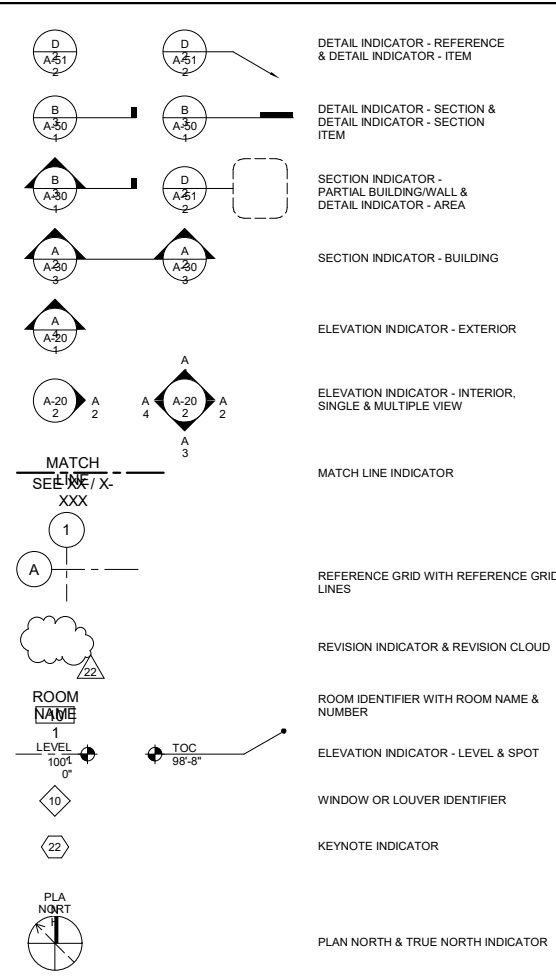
D
A-51
2

D
A-51
2

DETAIL INDICATOR - REFERENCE & DETAIL INDICATOR - ITEM

B
A-50
1

B
A-50
1

DETAIL INDICATOR - SECTION & DETAIL INDICATOR - SECTION ITEM

B
A-30
1

D
A-51
2

SECTION INDICATOR - PARTIAL BUILDING/WALL & DETAIL INDICATOR - AREA

A
A-30
3

A
A-30
3

SECTION INDICATOR - BUILDING

A
A-20
1

ELEVATION INDICATOR - EXTERIOR

A-20
2
A
2

A
A
4
A-20
2
A
2
A
3

ELEVATION INDICATOR - INTERIOR, SINGLE & MULTIPLE VIEW

MATCH LINE
SEE XX / X-XXX

MATCH LINE INDICATOR

1

A

REFERENCE GRID WITH REFERENCE GRID LINES

22

REVISION INDICATOR & REVISION CLOUD

ROOM NAME
101

ROOM IDENTIFIER WITH ROOM NAME & NUMBER

LEVEL 1
100' - 0"

TOC
98'-8"

ELEVATION INDICATOR - LEVEL & SPOT

10

WINDOW OR LOUVER IDENTIFIER

22

KEYNOTE INDICATOR

PLAN NORTH

PLAN NORTH & TRUE NORTH INDICATOR